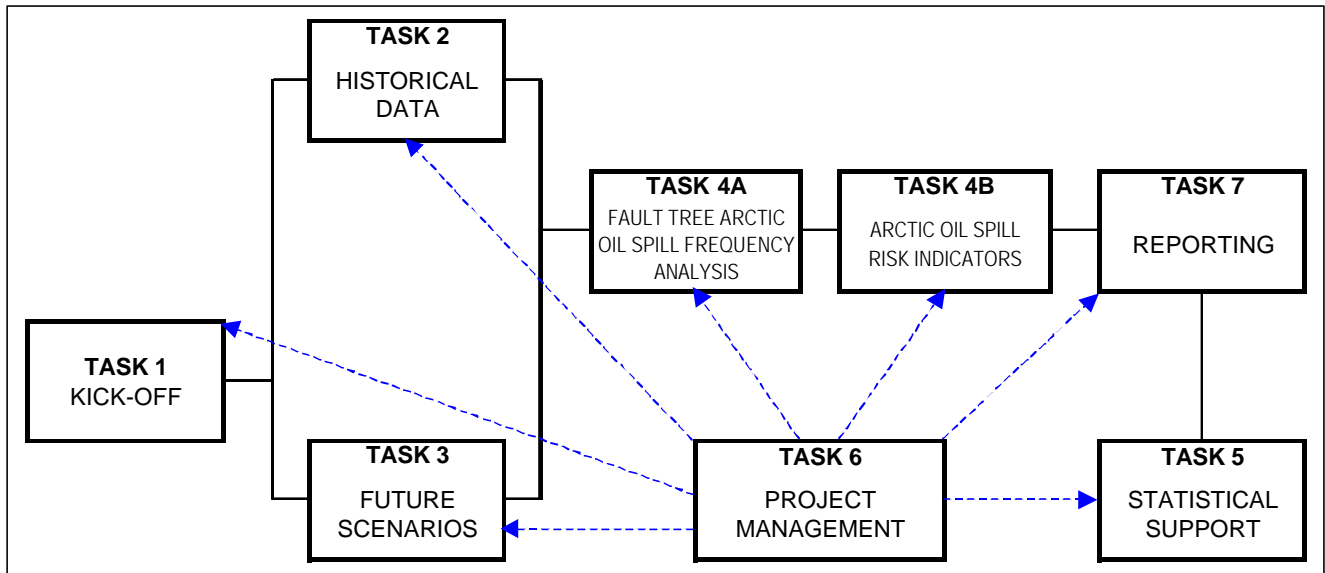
TASK 2
HISTORICAL DATA

TASK 4A
FAULT TREE ARCTIC OIL SPILL FREQUENCY ANALYSIS

TASK 4B
ARCTIC OIL SPILL RISK INDICATORS

TASK 7
REPORTING

TASK 1
KICK-OFF

TASK 3
FUTURE SCENARIOS

TASK 6
PROJECT MANAGEMENT

TASK 5
STATISTICAL SUPPORT